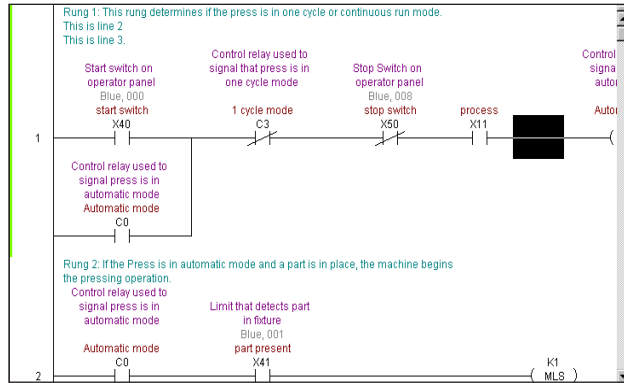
Rung 1: This rung determines if the press is in one cycle or continuous run mode.
This is line 2
This is line 3.

Start switch on operator panel
Blue, 000
start switch
X40

Control relay used to signal that press is in one cycle mode
1 cycle mode
C3

Stop Switch on operator panel
Blue, 008
stop switch
X50

process
X11

Control
signa
auto
Autor

1

Control relay used to signal press is in automatic mode
Automatic mode
C0

Rung 2: If the Press is in automatic mode and a part is in place, the machine begins the pressing operation.

Control relay used to signal press is in automatic mode
Automatic mode
C0

Limit that detects part in fixture
Blue, 001
part present
X41

K1
MLS

2